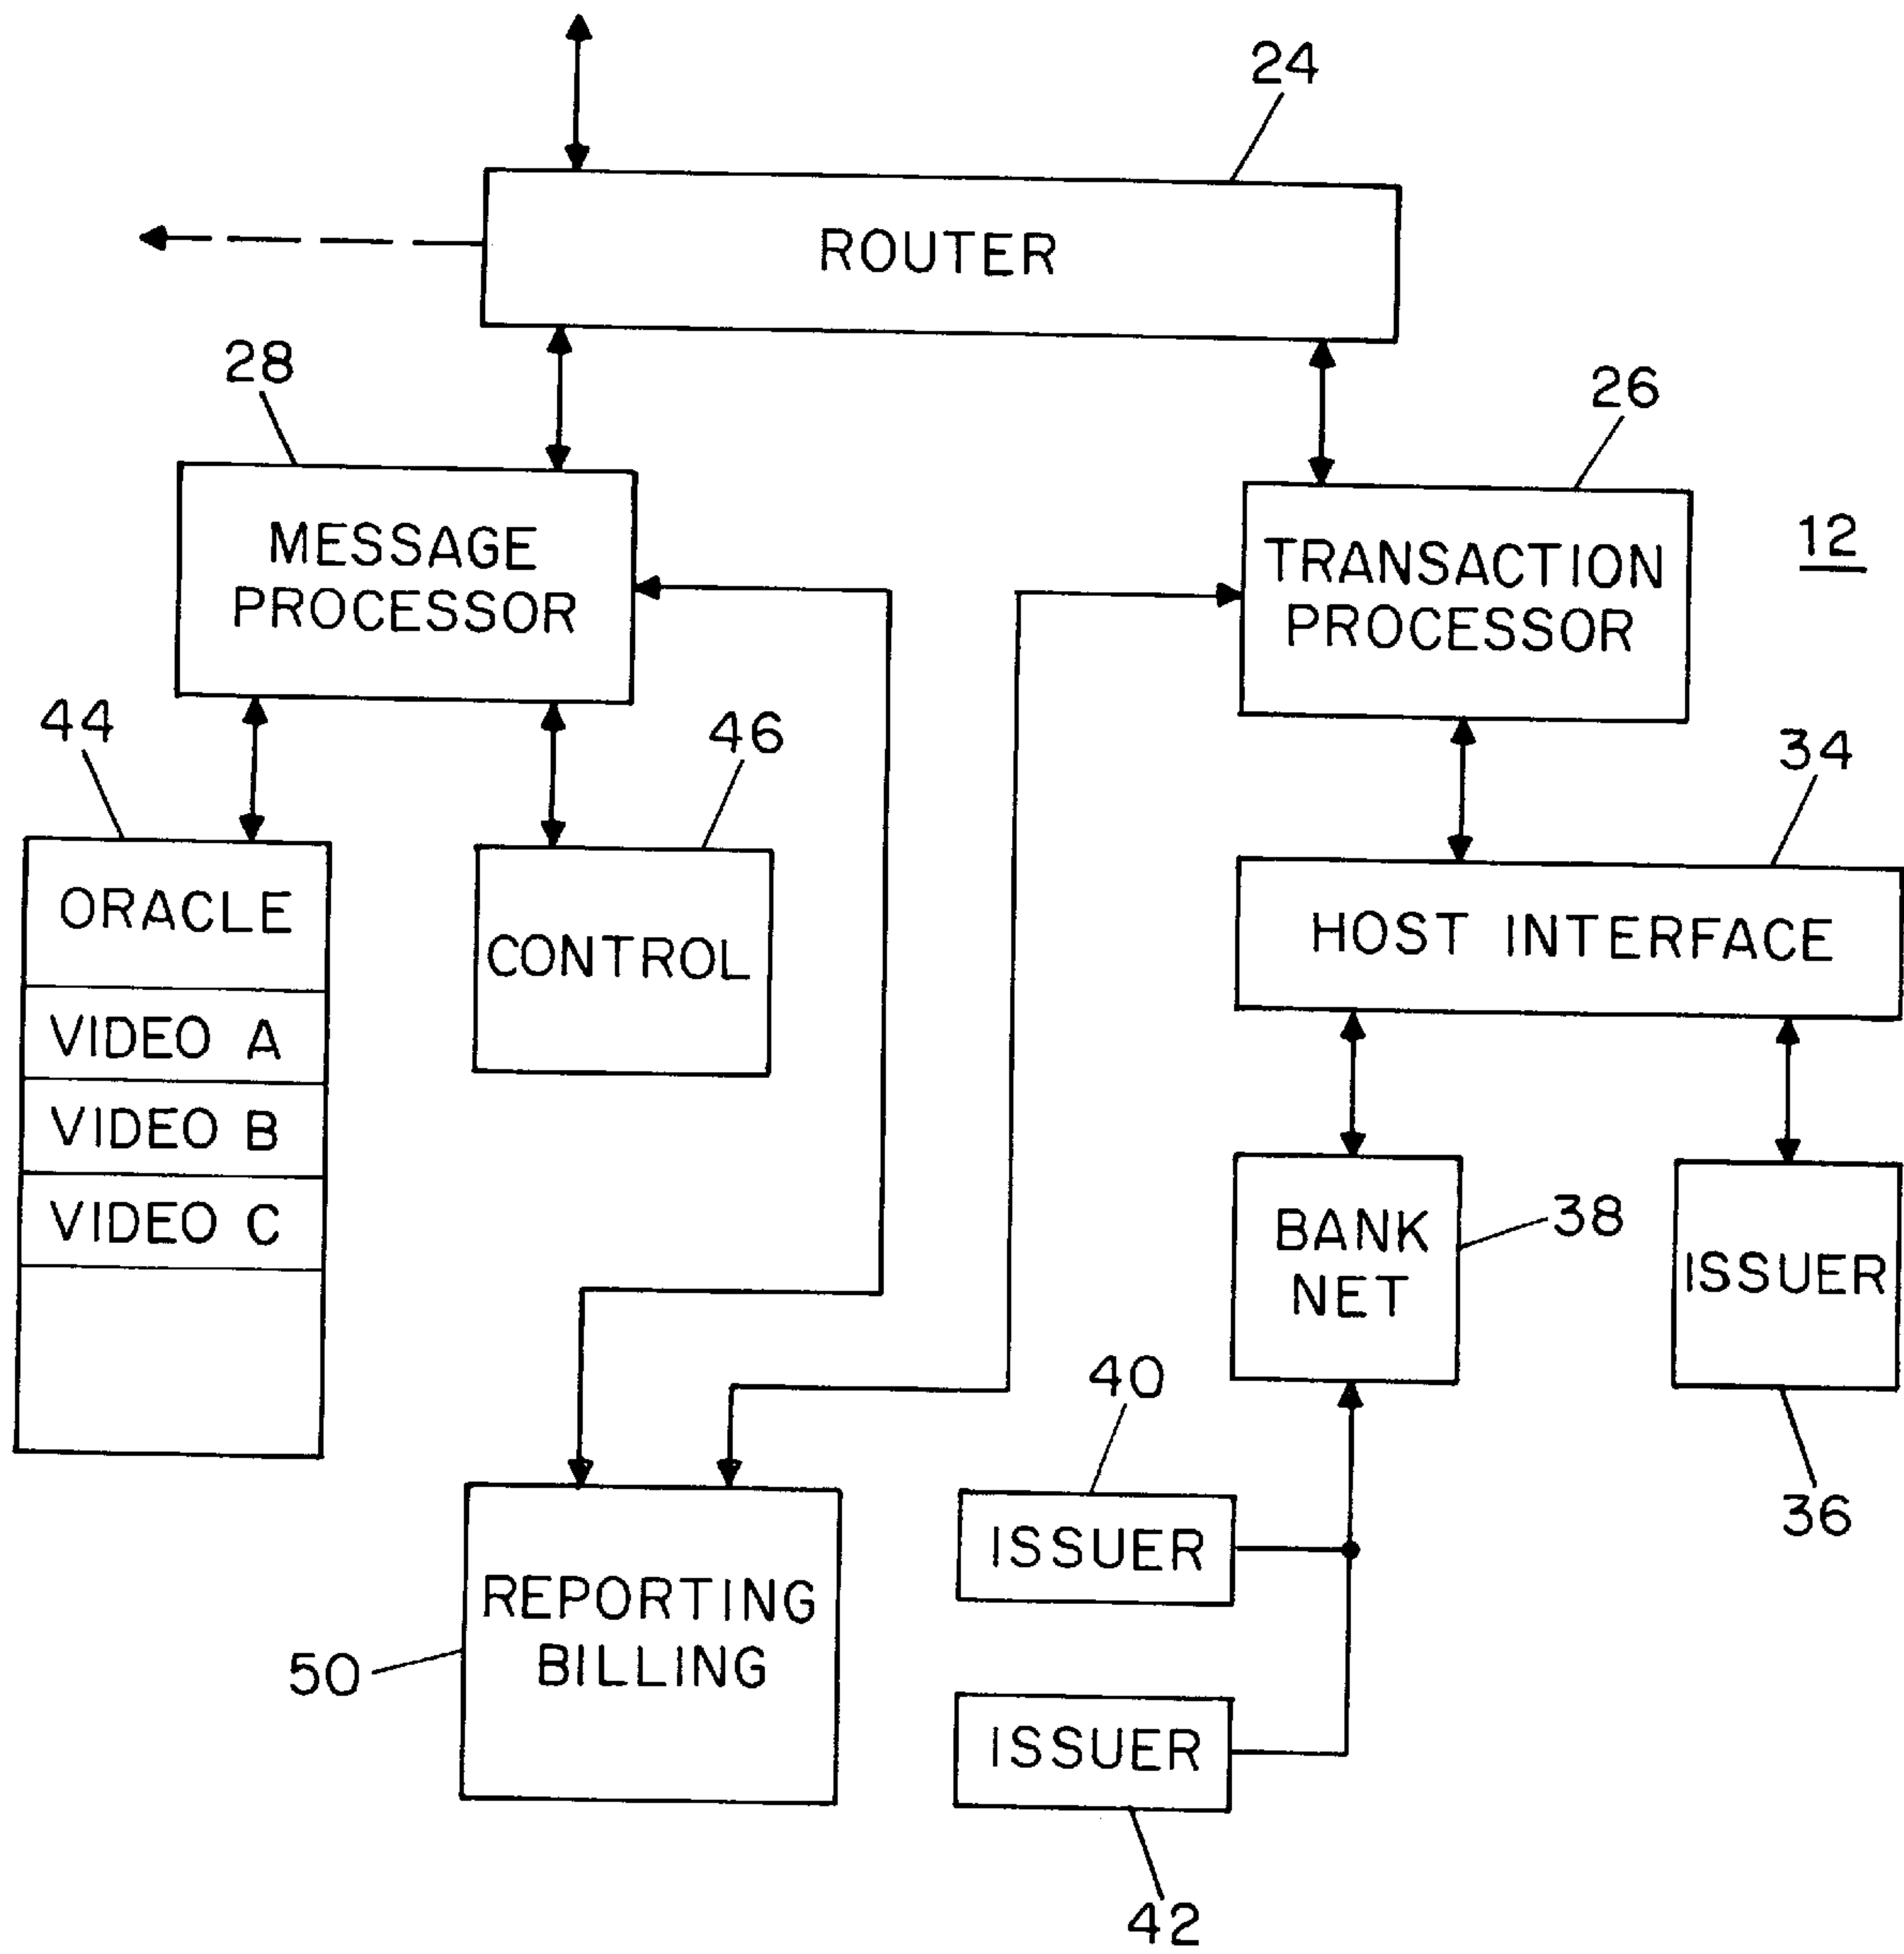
24

ROUTER

28

MESSAGE PROCESSOR

26

TRANSACTION PROCESSOR

12

44

46

34

ORACLE

VIDEO A

VIDEO B

VIDEO C

CONTROL

HOST INTERFACE

BANK NET

38

ISSUER

40

ISSUER

36

REPORTING BILLING

50

ISSUER

42